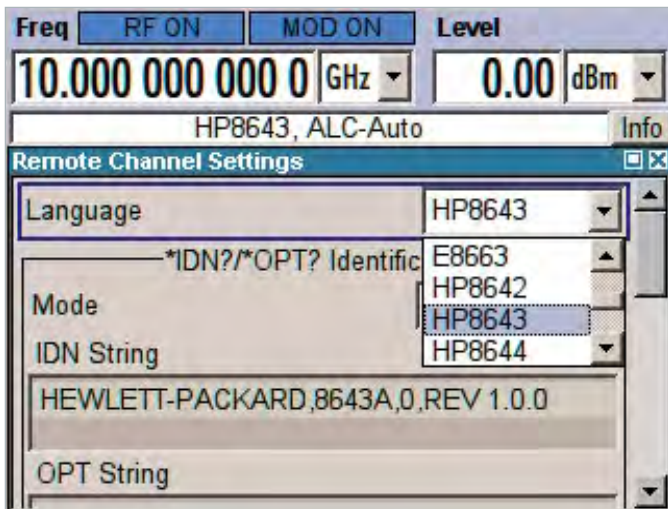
Freq RF ON MOD ON Level

10.000 000 000 0 GHz 0.00 dBm

HP8643, ALC-Auto Info

Remote Channel Settings

Language HP8643

*IDN?/*OPT? Identific

E8663
HP8642
HP8643
HP8644

Mode

IDN String

HEWLETT-PACKARD,8643A,0,REV 1.0.0

OPT String